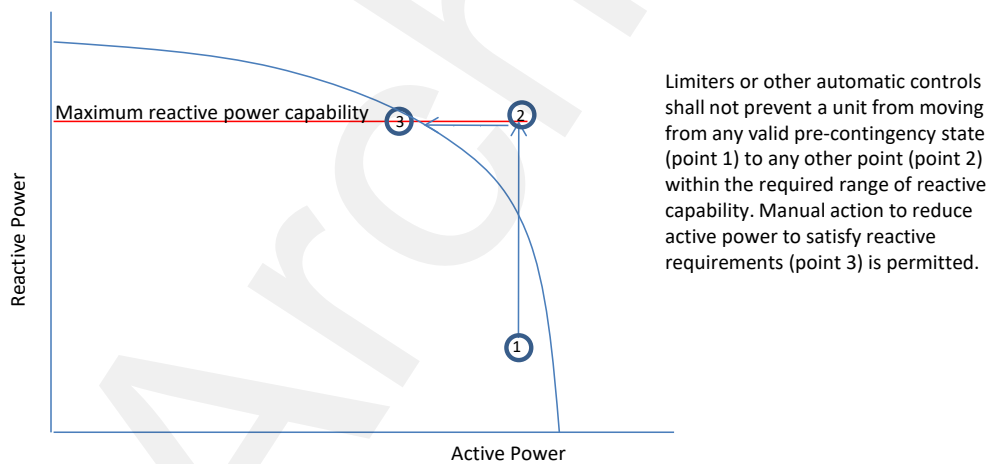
Maximum reactive power capability

3

2

1

Reactive Power

Active Power

Limiters or other automatic controls shall not prevent a unit from moving from any valid pre-contingency state (point 1) to any other point (point 2) within the required range of reactive capability. Manual action to reduce active power to satisfy reactive requirements (point 3) is permitted.

Arch